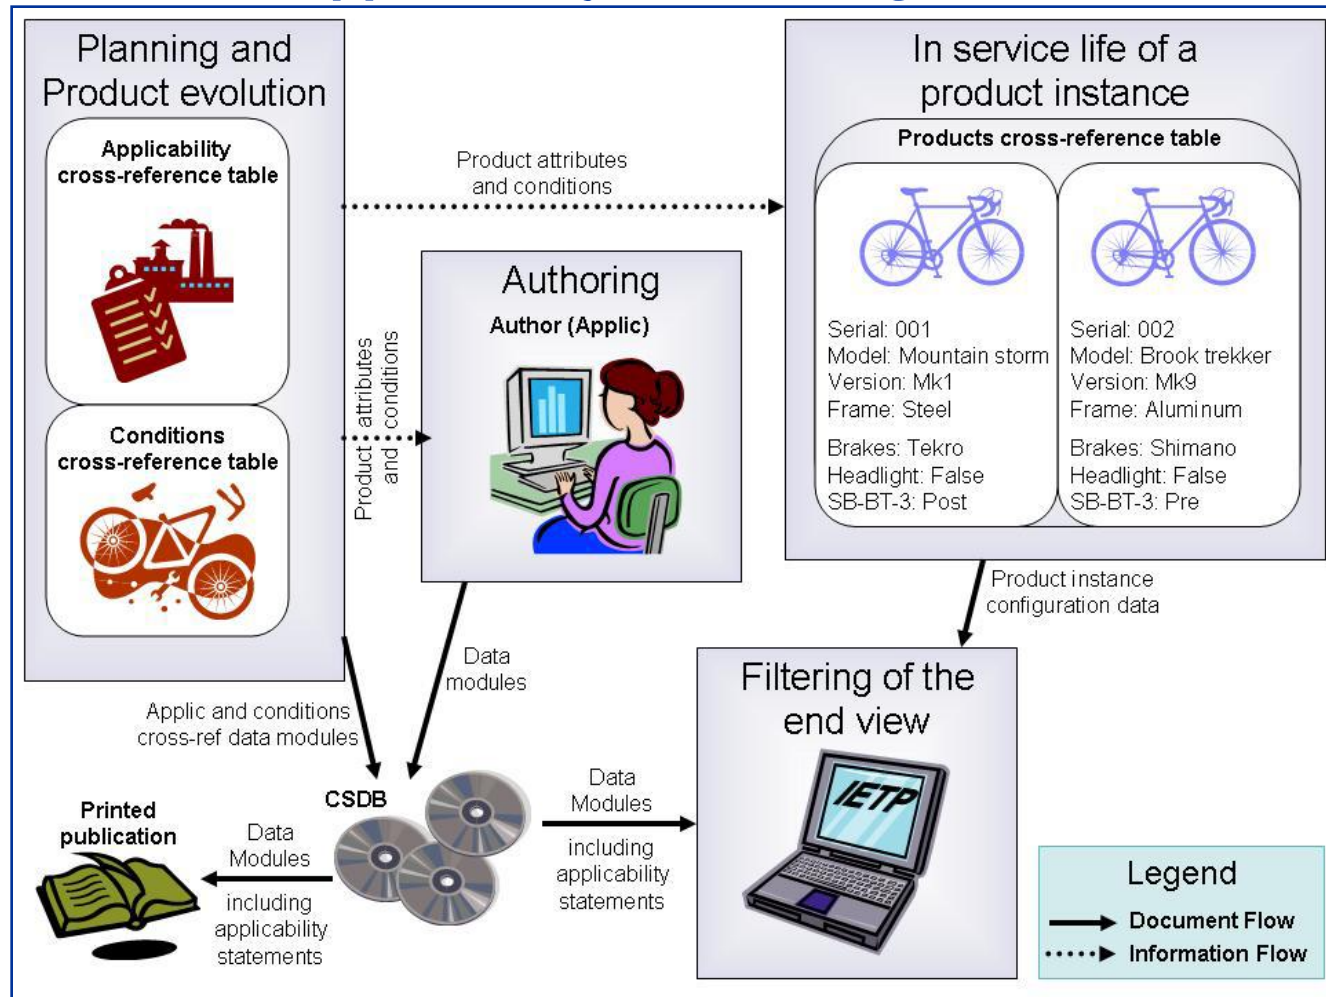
Planning and Product evolution

Applicability cross-reference table

Conditions cross-reference table

Product attributes and conditions

In service life of a product instance

Products cross-reference table

Serial: 001
Model: Mountain storm
Version: Mk1
Frame: Steel
Brakes: Tekro
Headlight: False
SB-BT-3: Post

Serial: 002
Model: Brook trekker
Version: Mk9
Frame: Aluminum
Brakes: Shimano
Headlight: False
SB-BT-3: Pre

Authoring

Author (Applic)

Product attributes and conditions

Product instance configuration data

Data modules

Applic and conditions cross-ref data modules

Filtering of the end view

IETP

CSDB

Printed publication

Data Modules

including applicability statements

Data Modules

including applicability statements

Legend
Document Flow
Information Flow